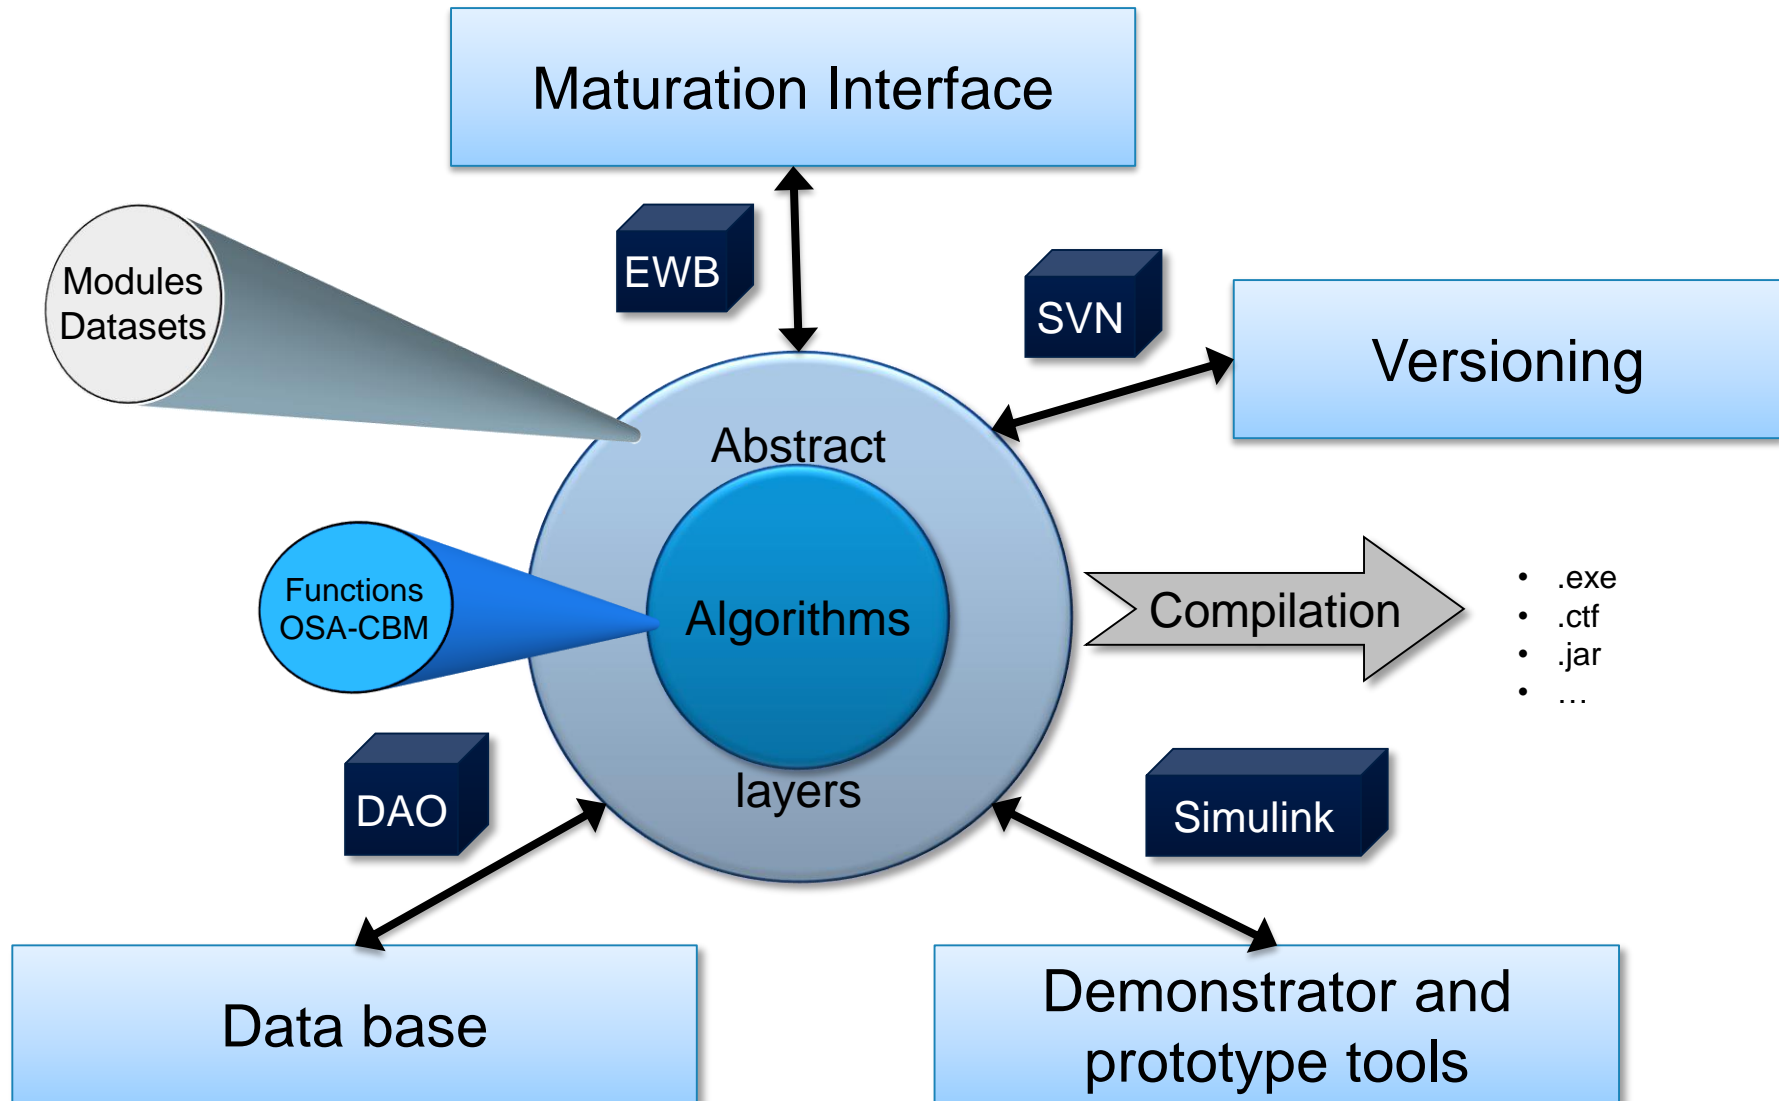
Maturation Interface

EWB

Modules
Datasets

SVN

Versioning

Abstract

Functions
OSA-CBM

Algorithms

Compilation

• .exe
• .ctf
• .jar
• …

layers

DAO

Simulink

Data base

Demonstrator and prototype tools